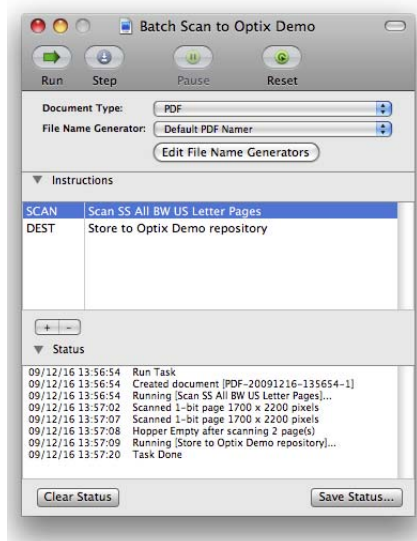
Batch Scan to Optix Demo

Run Step Pause Reset

Document Type: PDF
File Name Generator: Default PDF Namer
Edit File Name Generators

Instructions

SCAN Scan SS All BW US Letter Pages
DEST Store to Optix Demo repository

+ -

Status

09/12/16 13:56:54 Run Task
09/12/16 13:56:54 Created document [PDF-20091216-135654-1]
09/12/16 13:56:54 Running [Scan SS All BW US Letter Pages]...
09/12/16 13:57:02 Scanned 1-bit page 1700 x 2200 pixels
09/12/16 13:57:07 Scanned 1-bit page 1700 x 2200 pixels
09/12/16 13:57:08 Hopper Empty after scanning 2 page(s)
09/12/16 13:57:09 Running [Store to Optix Demo repository]...
09/12/16 13:57:20 Task Done

Clear Status Save Status...